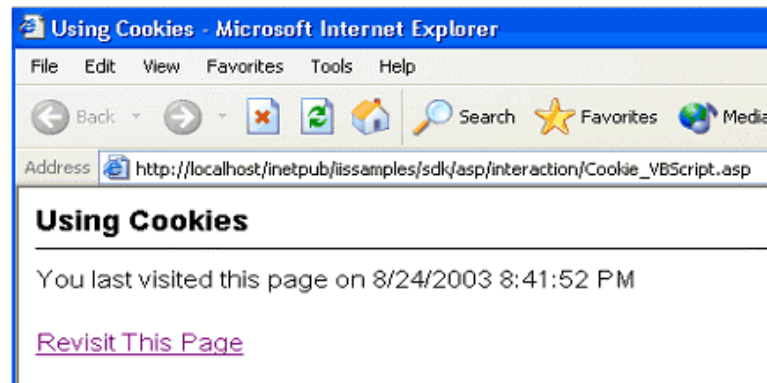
Using Cookies - Microsoft Internet Explorer

File Edit View Favorites Tools Help

Back Search Favorites Media

Address http://localhost/inetpub/iissamples/sdk/asp/interaction/Cookie_VBScript.asp

Using Cookies

You last visited this page on 8/24/2003 8:41:52 PM

Revisit This Page